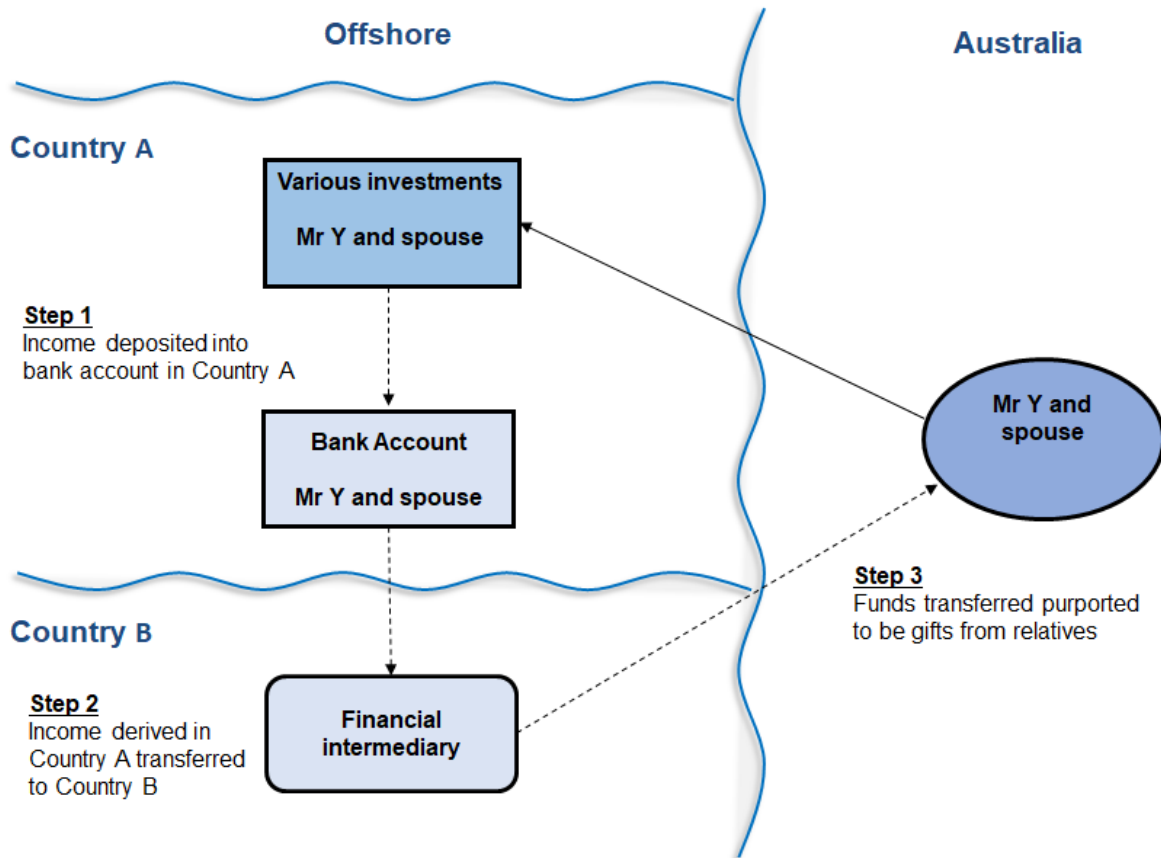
Offshore

Australia

Country A

Various investments

Mr Y and spouse

Step 1
Income deposited into bank account in Country A

Bank Account

Mr Y and spouse

Mr Y and spouse

Step 3
Funds transferred purported to be gifts from relatives

Country B

Step 2
Income derived in Country A transferred to Country B

Financial intermediary